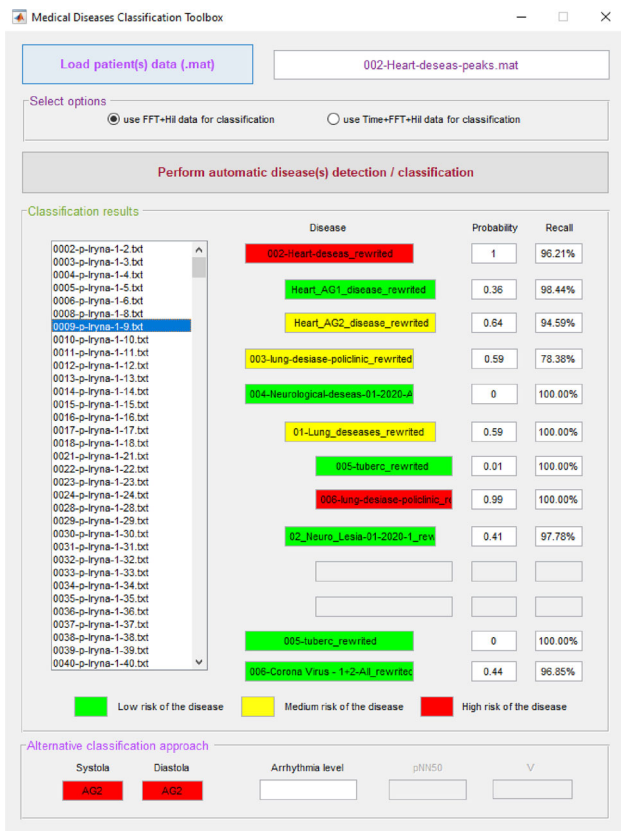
Medical Diseases Classification Toolbox

Load patient(s) data (.mat)

002-Heart-deseas-peaks.mat

Select options

use FFT+Hil data for classification

use Time+FFT+Hil data for classification

Perform automatic disease(s) detection / classification

Classification results

0002-p-Iryna-1-2.txt
0003-p-Iryna-1-3.txt
0004-p-Iryna-1-4.txt
0005-p-Iryna-1-5.txt
0006-p-Iryna-1-6.txt
0008-p-Iryna-1-8.txt
0009-p-Iryna-1-9.txt
0010-p-Iryna-1-10.txt
0011-p-Iryna-1-11.txt
0012-p-Iryna-1-12.txt
0013-p-Iryna-1-13.txt
0014-p-Iryna-1-14.txt
0015-p-Iryna-1-15.txt
0016-p-Iryna-1-16.txt
0017-p-Iryna-1-17.txt
0018-p-Iryna-1-18.txt
0021-p-Iryna-1-21.txt
0022-p-Iryna-1-22.txt
0023-p-Iryna-1-23.txt
0024-p-Iryna-1-24.txt
0028-p-Iryna-1-28.txt
0029-p-Iryna-1-29.txt
0030-p-Iryna-1-30.txt
0031-p-Iryna-1-31.txt
0032-p-Iryna-1-32.txt
0033-p-Iryna-1-33.txt
0034-p-Iryna-1-34.txt
0035-p-Iryna-1-35.txt
0036-p-Iryna-1-36.txt
0037-p-Iryna-1-37.txt
0038-p-Iryna-1-38.txt
0039-p-Iryna-1-39.txt
0040-p-Iryna-1-40.txt

| Disease | Probability | Recall |
|---|---|---|
| 002-Heart-deseas_rewrited | 1 | 96.21% |
| Heart_AG1_disease_rewrited | 0.36 | 98.44% |
| Heart_AG2_disease_rewrited | 0.64 | 94.59% |
| 003-lung-desiase-policlinic_rewrited | 0.59 | 78.38% |
| 004-Neurological-deseas-01-2020-A | 0 | 100.00% |
| 01-Lung_deseases_rewrited | 0.59 | 100.00% |
| 005-tuberc_rewrited | 0.01 | 100.00% |
| 006-lung-desiase-policlinic_re | 0.99 | 100.00% |
| 02_Neuro_Lesia-01-2020-1_rew | 0.41 | 97.78% |
| | | |
| | | |
| 005-tuberc_rewrited | 0 | 100.00% |
| 006-Corona Virus - 1+2-All_rewritec | 0.44 | 96.85% |

Low risk of the disease
Medium risk of the disease
High risk of the disease

Alternative classification approach

Systola
AG2

Diastola
AG2

Arrhythmia level

pNN50

V